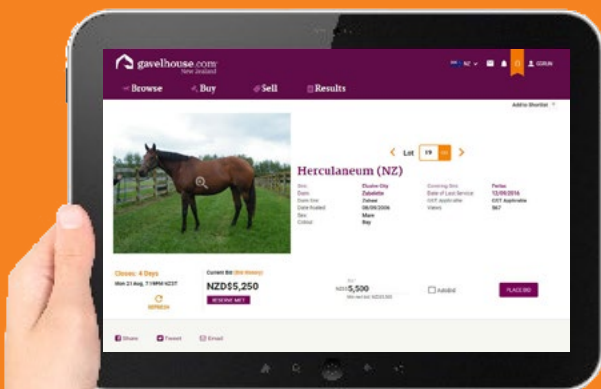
gavelhouse.com New Zealand

NZ

SIGN IN

Browse

Buy

Sell

Results

Add to Shortlist

Lot 19

Herculaneum (NZ)

| | | | |
|---|---|---|---|
| Sire | Elusive City | Covering Sire | Per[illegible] |
| Dam | Zabalette | Date of Last Service | 12/09/2016 |
| Dam Sire | Zabeel | GST Applicable | GST Applicable |
| Date Foaled | 08/09/2006 | Views | 567 |
| Sex | Mare | | |
| Colour | Bay | | |

Closes: 4 Days

Mon 21 Aug, 7:19PM NZST

REFRESH

Current Bid (Bid History)

NZD$5,250

RESERVE MET

NZD 5,500

Min next bid: NZD5,500

AutoBid

PLACE BID

Share

Tweet

Email